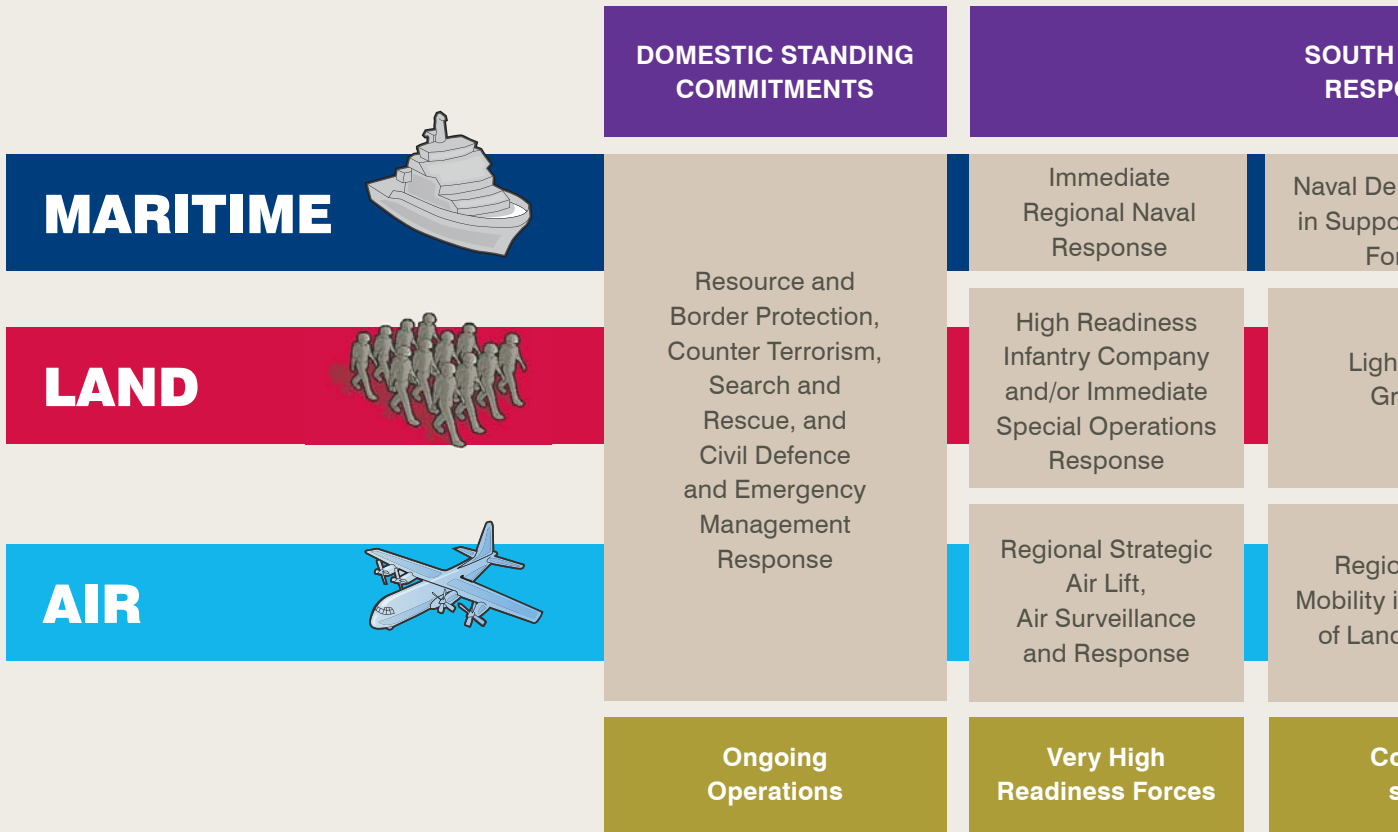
| | DOMESTIC STANDING COMMITMENTS | SOUTH RESPO | |
|---|---|---|---|
| MARITIME | Resource and Border Protection, Counter Terrorism, Search and Rescue, and Civil Defence and Emergency Management Response | Immediate Regional Naval Response | Naval De in Suppo For |
| LAND | | High Readiness Infantry Company and/or Immediate Special Operations Response | Ligh Gr |
| AIR | | Regional Strategic Air Lift, Air Surveillance and Response | Regio Mobility i of Lanc |
| | Ongoing Operations | Very High Readiness Forces | Co s |